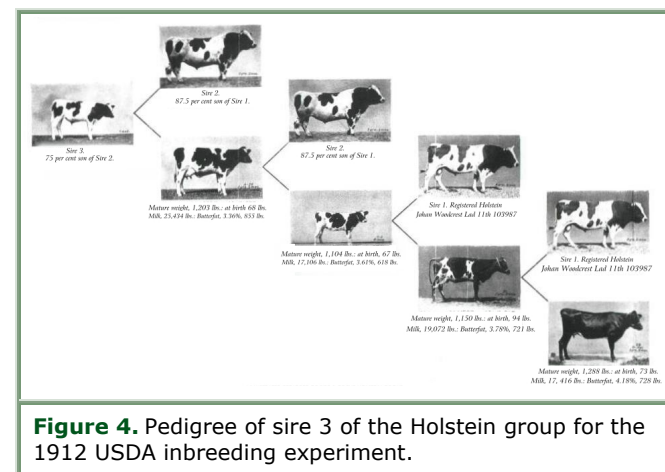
Sire 2.
87.5 per cent son of Sire 1.

Sire 3.
75 per cent son of Sire 2.

Sire 2.
87.5 per cent son of Sire 1.

Mature weight, 1,203 lbs.: at birth 68 lbs.
Milk, 25,434 lbs.: Butterfat, 3.36%, 855 lbs.

Sire 1. Registered Holstein
Johan Woodcrest Lad 11th 103987

Mature weight, 1,104 lbs.: at birth, 67 lbs.
Milk, 17,106 lbs.: Butterfat, 3.61%, 618 lbs.

Sire 1. Registered Holstein
Johan Woodcrest Lad 11th 103987

Mature weight, 1,150 lbs.: at birth, 94 lbs.
Milk, 19,072 lbs.: Butterfat, 3.78%, 721 lbs.

Mature weight, 1,288 lbs.: at birth, 73 lbs.
Milk, 17, 416 lbs.: Butterfat, 4.18%, 728 lbs.

Figure 4. Pedigree of sire 3 of the Holstein group for the 1912 USDA inbreeding experiment.